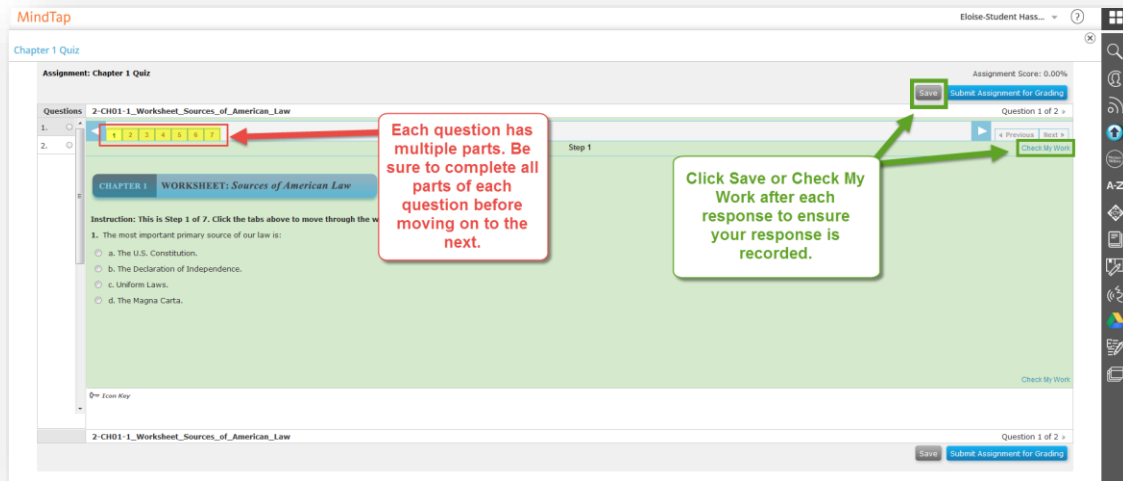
MindTap

Eloise-Student Hass...

Chapter 1 Quiz

Assignment: Chapter 1 Quiz

Assignment Score: 0.00%

Save

Submit Assignment for Grading

Questions

2-CH01-1_Worksheet_Sources_of_American_Law

Question 1 of 2

1.

2.

1 2 3 4 5 6 7

Each question has multiple parts. Be sure to complete all parts of each question before moving on to the next.

Previous Next

Step 1

Check My Work

CHAPTER 1 WORKSHEET: Sources of American Law

Instruction: This is Step 1 of 7. Click the tabs above to move through the w

1. The most important primary source of our law is:

a. The U.S. Constitution.

b. The Declaration of Independence.

c. Uniform Laws.

d. The Magna Carta.

Click Save or Check My Work after each response to ensure your response is recorded.

Check My Work

Icon Key

2-CH01-1_Worksheet_Sources_of_American_Law

Question 1 of 2

Save

Submit Assignment for Grading

A-Z